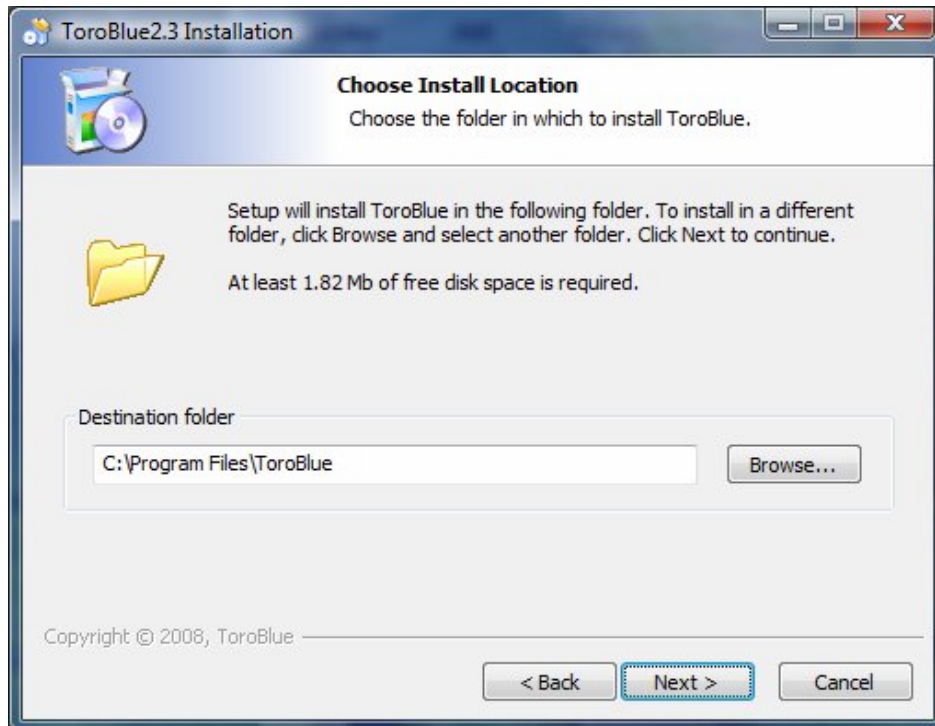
ToroBlue2.3 Installation

Choose Install Location
Choose the folder in which to install ToroBlue.

Setup will install ToroBlue in the following folder. To install in a different folder, click Browse and select another folder. Click Next to continue.

At least 1.82 Mb of free disk space is required.

Destination folder
C:\Program Files\ToroBlue
Browse...

Copyright © 2008, ToroBlue
< Back
Next >
Cancel